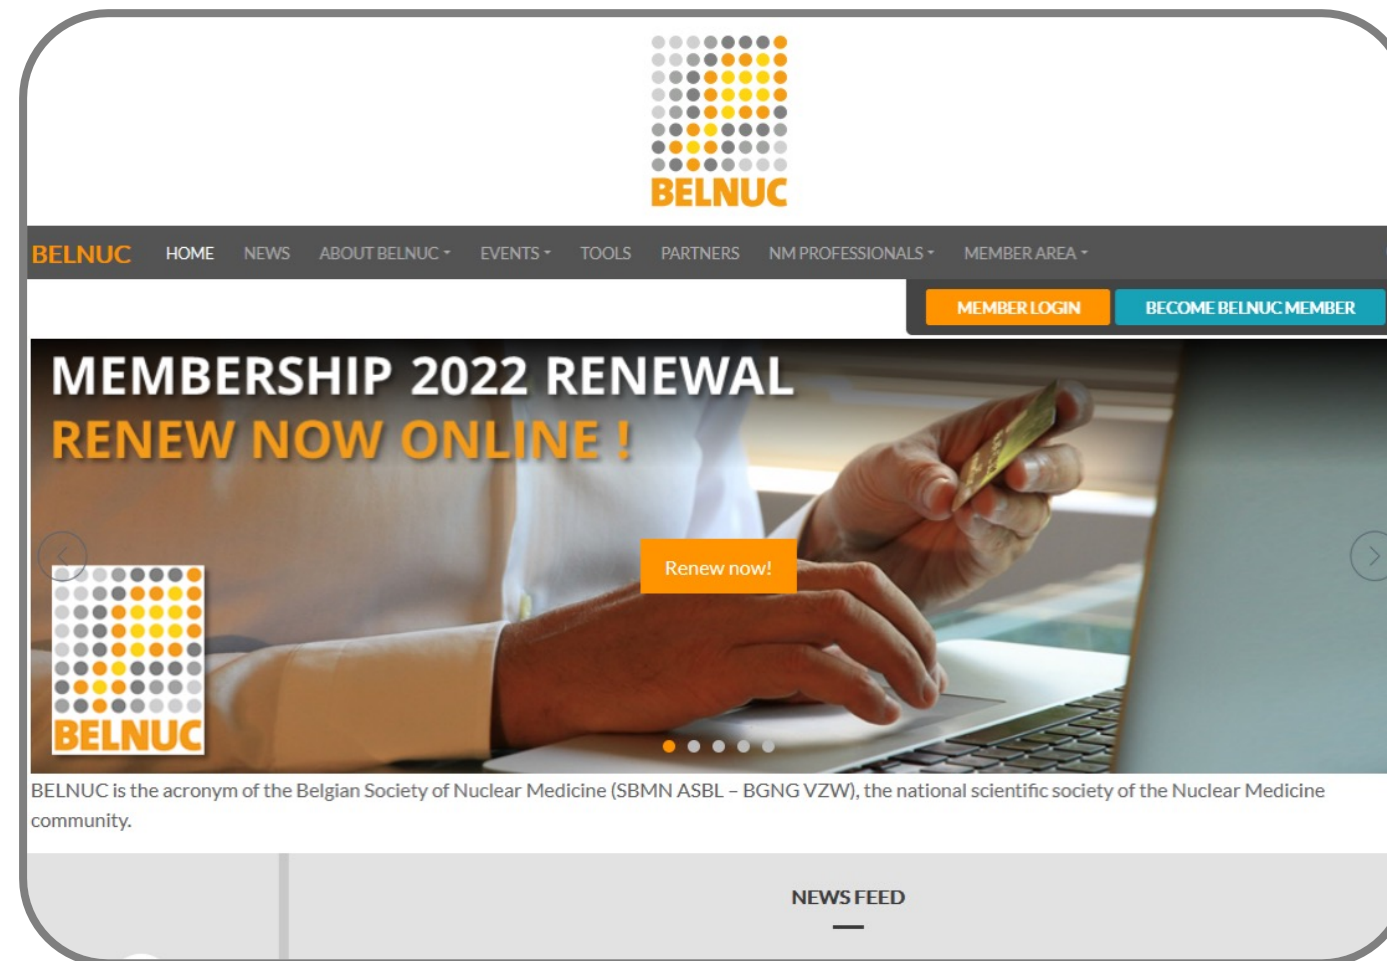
BELNUC

BELNUC HOME NEWS ABOUT BELNUC EVENTS TOOLS PARTNERS NM PROFESSIONALS MEMBER AREA

MEMBER LOGIN BECOME BELNUC MEMBER

MEMBERSHIP 2022 RENEWAL
RENEW NOW ONLINE !

Renew now!

BELNUC

BELNUC is the acronym of the Belgian Society of Nuclear Medicine (SBMN ASBL – BGNG VZW), the national scientific society of the Nuclear Medicine community.

NEWS FEED